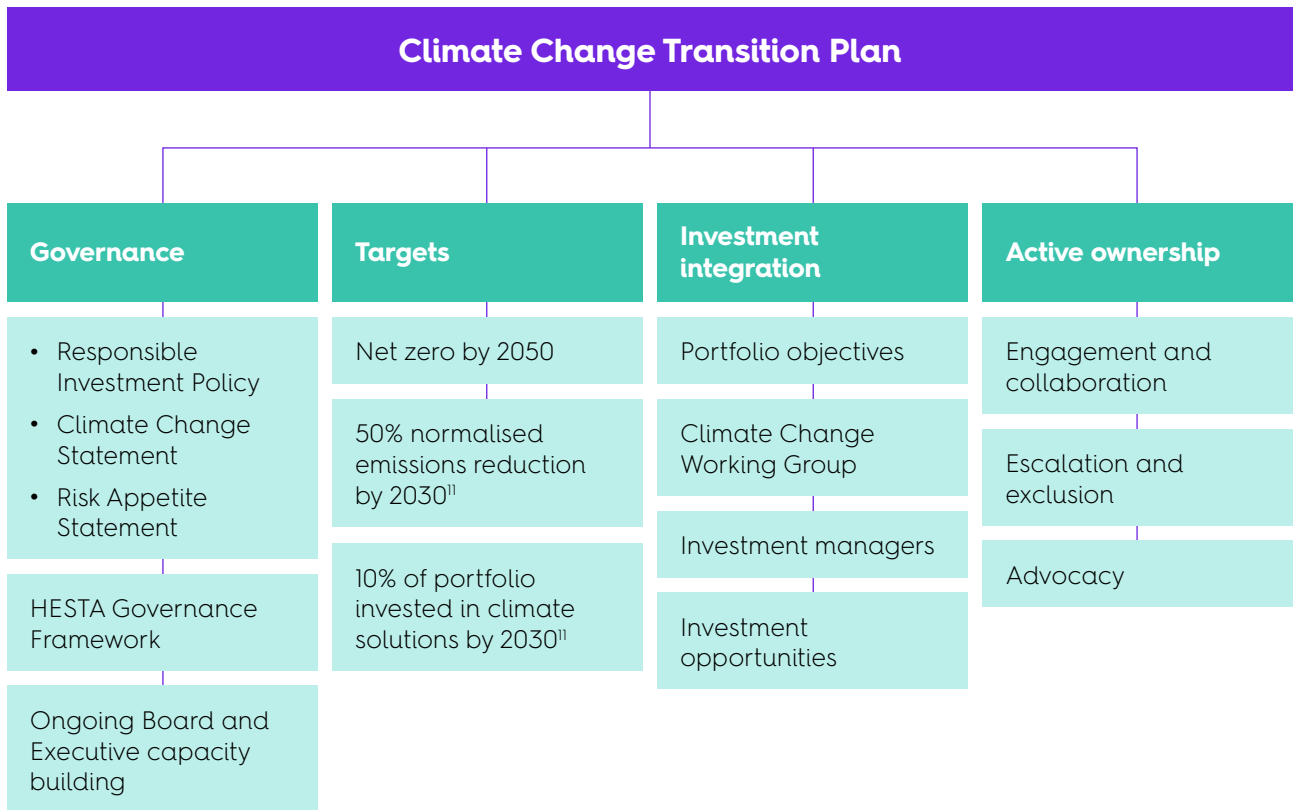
Climate Change Transition Plan

Governance

- Responsible Investment Policy
- Climate Change Statement
- Risk Appetite Statement

HESTA Governance Framework

Ongoing Board and Executive capacity building

Targets

Net zero by 2050

50% normalised emissions reduction by 2030$^{11}$

10% of portfolio invested in climate solutions by 2030$^{11}$

Investment integration

Portfolio objectives

Climate Change Working Group

Investment managers

Investment opportunities

Active ownership

Engagement and collaboration

Escalation and exclusion

Advocacy